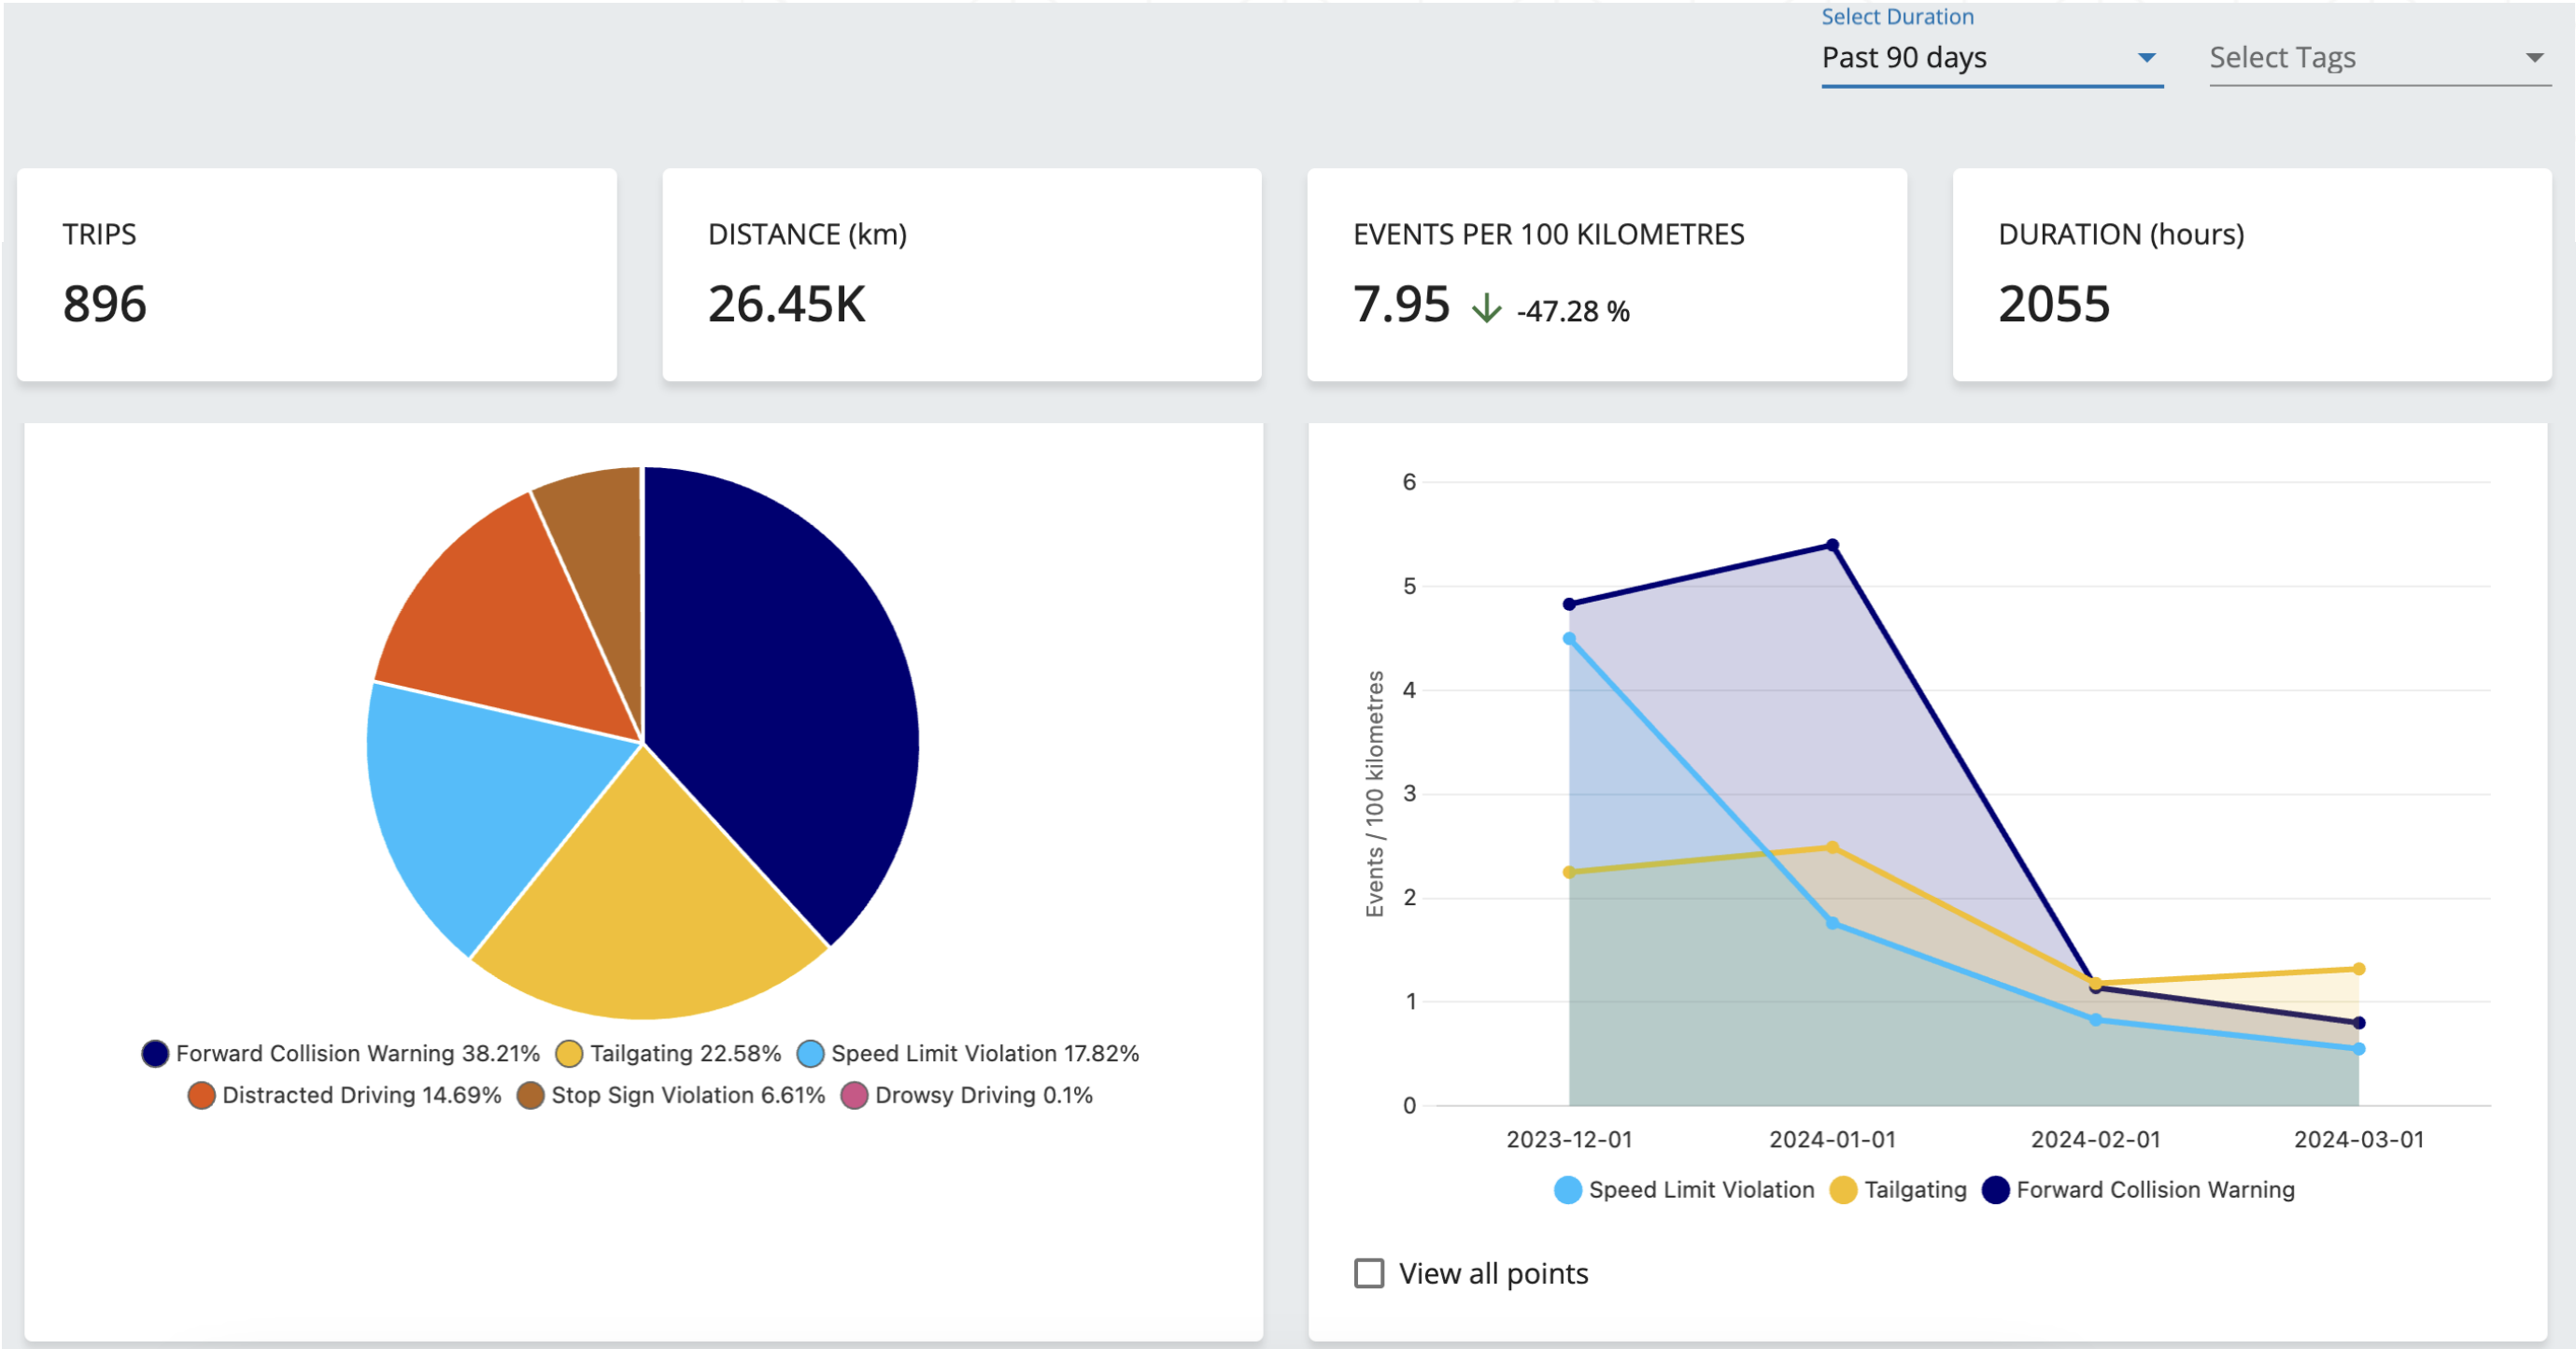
Select Duration
Past 90 days

Select Tags

TRIPS
896

DISTANCE (km)
26.45K

EVENTS PER 100 KILOMETRES
7.95 -47.28 %

DURATION (hours)
2055

Forward Collision Warning 38.21% Tailgating 22.58% Speed Limit Violation 17.82%
Distracted Driving 14.69% Stop Sign Violation 6.61% Drowsy Driving 0.1%

6
5
4
3
2
1
0
Events / 100 kilometres
2023-12-01 2024-01-01 2024-02-01 2024-03-01
Speed Limit Violation Tailgating Forward Collision Warning

View all points